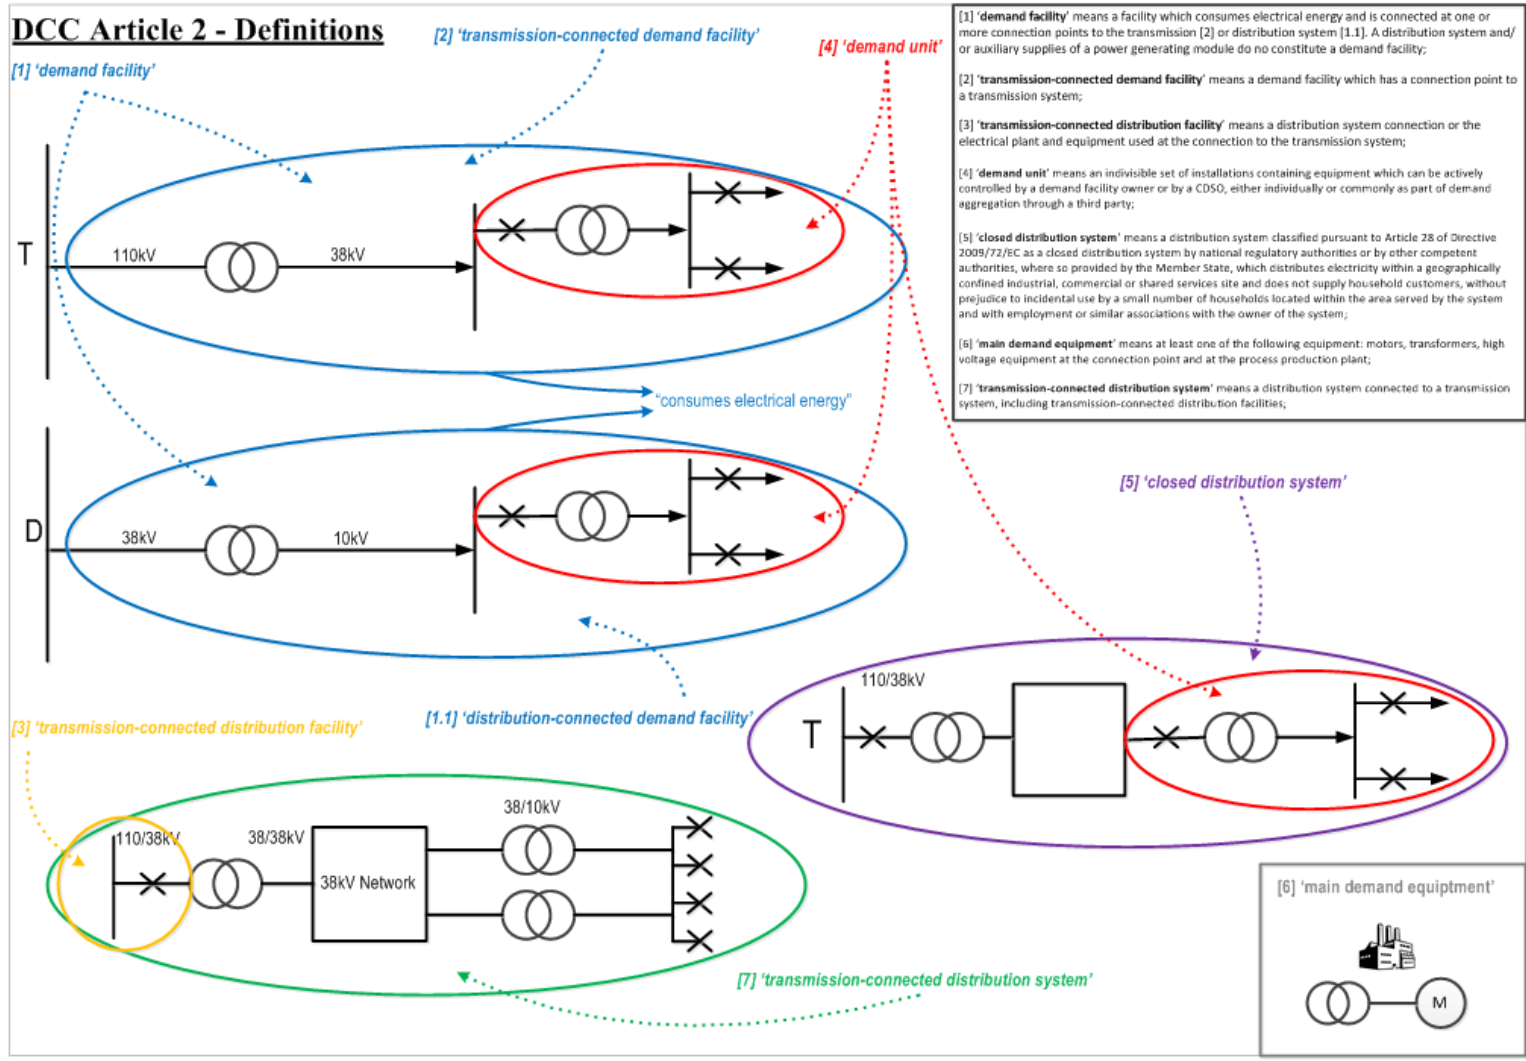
DCC Article 2 - Definitions

[2] 'transmission-connected demand facility'

[4] 'demand unit'

[1] 'demand facility'

[1] 'demand facility' means a facility which consumes electrical energy and is connected at one or more connection points to the transmission [2] or distribution system [1.1]. A distribution system and/or auxiliary supplies of a power generating module do no constitute a demand facility;

[2] 'transmission-connected demand facility' means a demand facility which has a connection point to a transmission system;

[3] 'transmission-connected distribution facility' means a distribution system connection or the electrical plant and equipment used at the connection to the transmission system;

[4] 'demand unit' means an indivisible set of installations containing equipment which can be actively controlled by a demand facility owner or by a CDSO, either individually or commonly as part of demand aggregation through a third party;

[5] 'closed distribution system' means a distribution system classified pursuant to Article 28 of Directive 2009/72/EC as a closed distribution system by national regulatory authorities or by other competent authorities, where so provided by the Member State, which distributes electricity within a geographically confined industrial, commercial or shared services site and does not supply household customers, without prejudice to incidental use by a small number of households located within the area served by the system and with employment or similar associations with the owner of the system;

[6] 'main demand equipment' means at least one of the following equipment: motors, transformers, high voltage equipment at the connection point and at the process production plant;

[7] 'transmission-connected distribution system' means a distribution system connected to a transmission system, including transmission-connected distribution facilities;

T

110kV

38kV

"consumes electrical energy"

D

38kV

10kV

[5] 'closed distribution system'

110/38kV

T

[1.1] 'distribution-connected demand facility'

[3] 'transmission-connected distribution facility'

38/10kV

110/38kV

38/38kV

38kV Network

[6] 'main demand equiptment'

M

[7] 'transmission-connected distribution system'